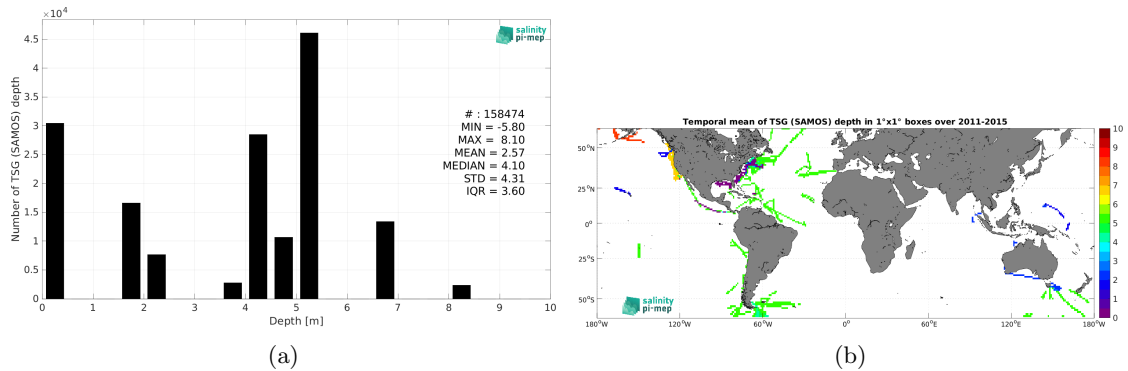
$\times 10^4$

4.5
4
3.5
3
2.5
2
1.5
1
0.5
0

Number of TSG (SAMOS) depth

salinity pi-mep

# : 158474
MIN = -5.80
MAX = 8.10
MEAN = 2.57
MEDIAN = 4.10
STD = 4.31
IQR = 3.60

0 1 2 3 4 5 6 7 8 9 10
Depth [m]

(a)

Temporal mean of TSG (SAMOS) depth in 1°x1° boxes over 2011-2015

50°N
25°N
0°
25°S
50°S

180°W 120°W 60°W 0° 60°E 120°E 180°W

10
9
8
7
6
5
4
3
2
1
0

salinity pi-mep

(b)